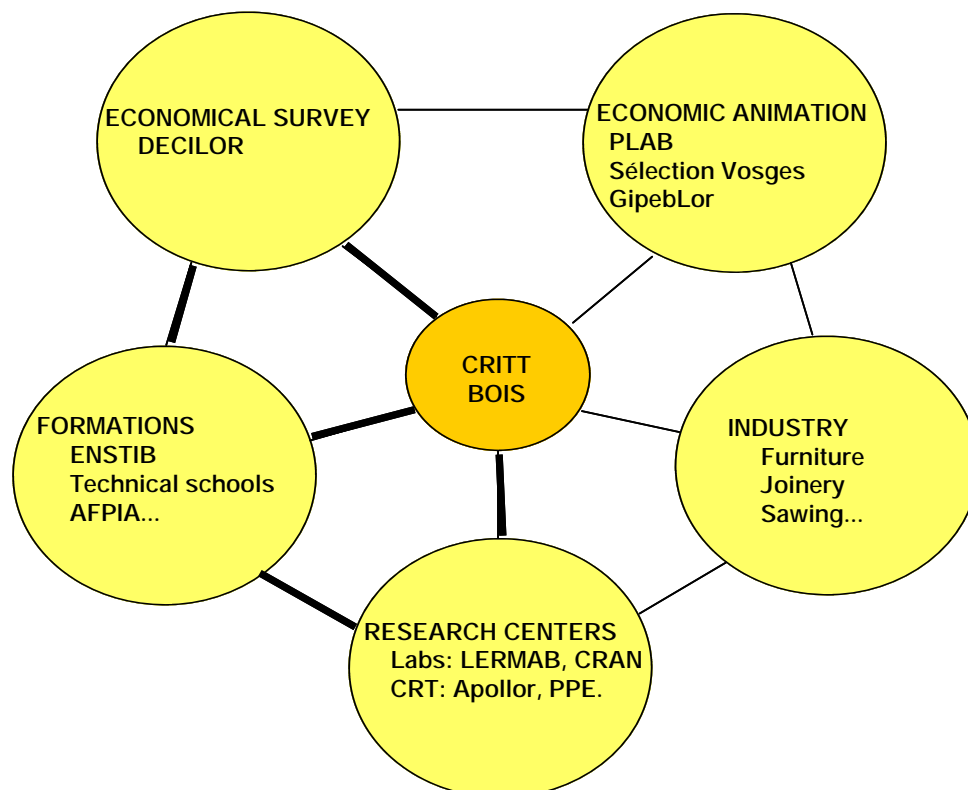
ECONOMICAL SURVEY
DECILOR

ECONOMIC ANIMATION
PLAB
Sélection Vosges
GipebLor

CRITT
BOIS

FORMATIONS
ENSTIB
Technical schools
AFPIA...

INDUSTRY
Furniture
Joinery
Sawing...

RESEARCH CENTERS
Labs: LERMAB, CRAN
CRT: Apollor, PPE.